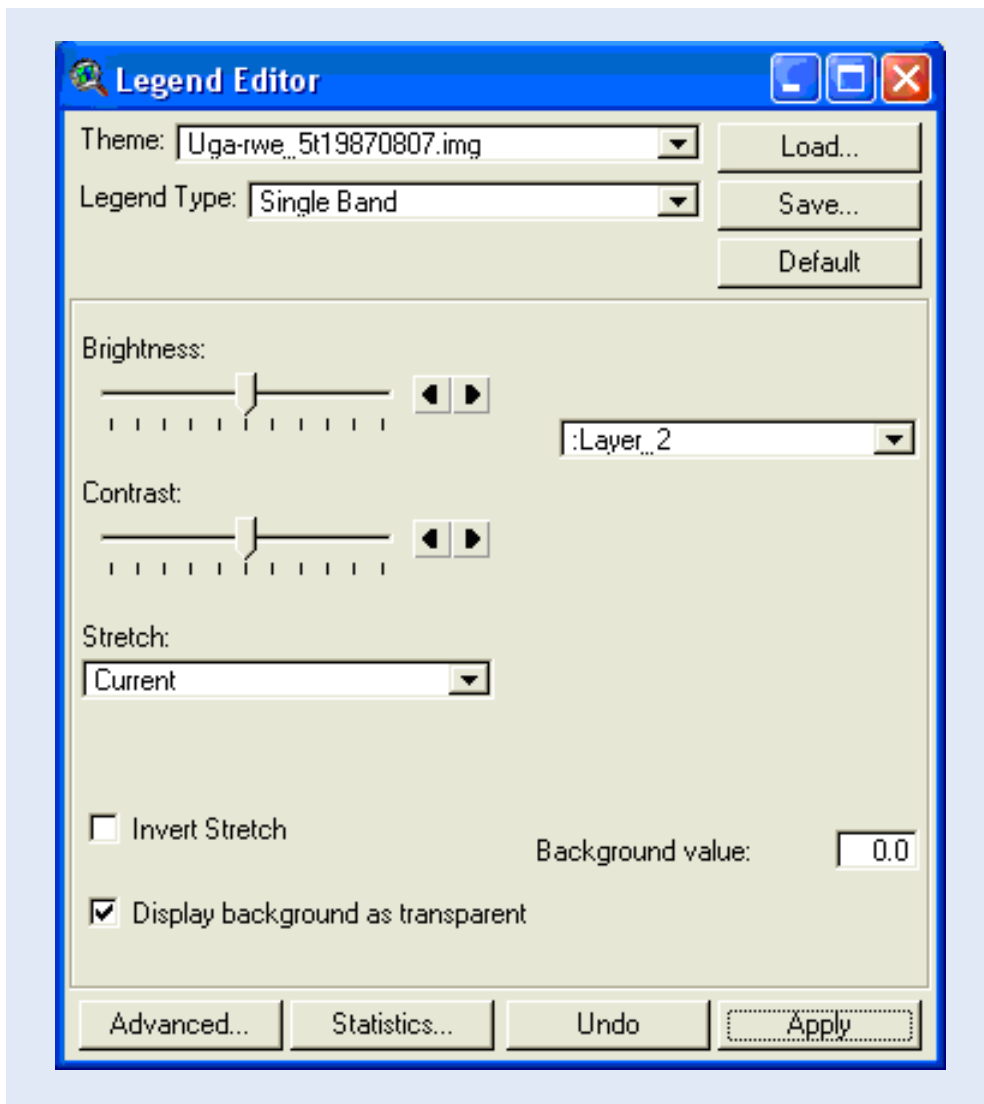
Legend Editor

Theme: Uga-rwe_5t19870807.img

Load...

Legend Type: Single Band

Save...

Default

Brightness:

:Layer_2

Contrast:

Stretch:

Current

Invert Stretch

Background value: 0.0

Display background as transparent

Advanced...

Statistics...

Undo

Apply